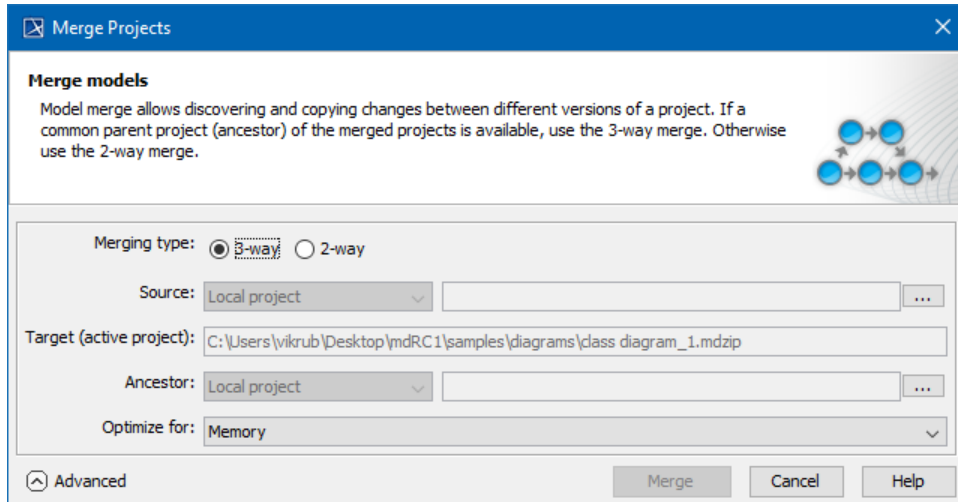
Merge Projects

Merge models

Model merge allows discovering and copying changes between different versions of a project. If a common parent project (ancestor) of the merged projects is available, use the 3-way merge. Otherwise use the 2-way merge.

Merging type: 3-way 2-way

Source: Local project ...

Target (active project): C:\Users\vikrub\Desktop\mdRC1\samples\diagrams\class diagram_1.mdzip

Ancestor: Local project ...

Optimize for: Memory

Advanced

Merge Cancel Help